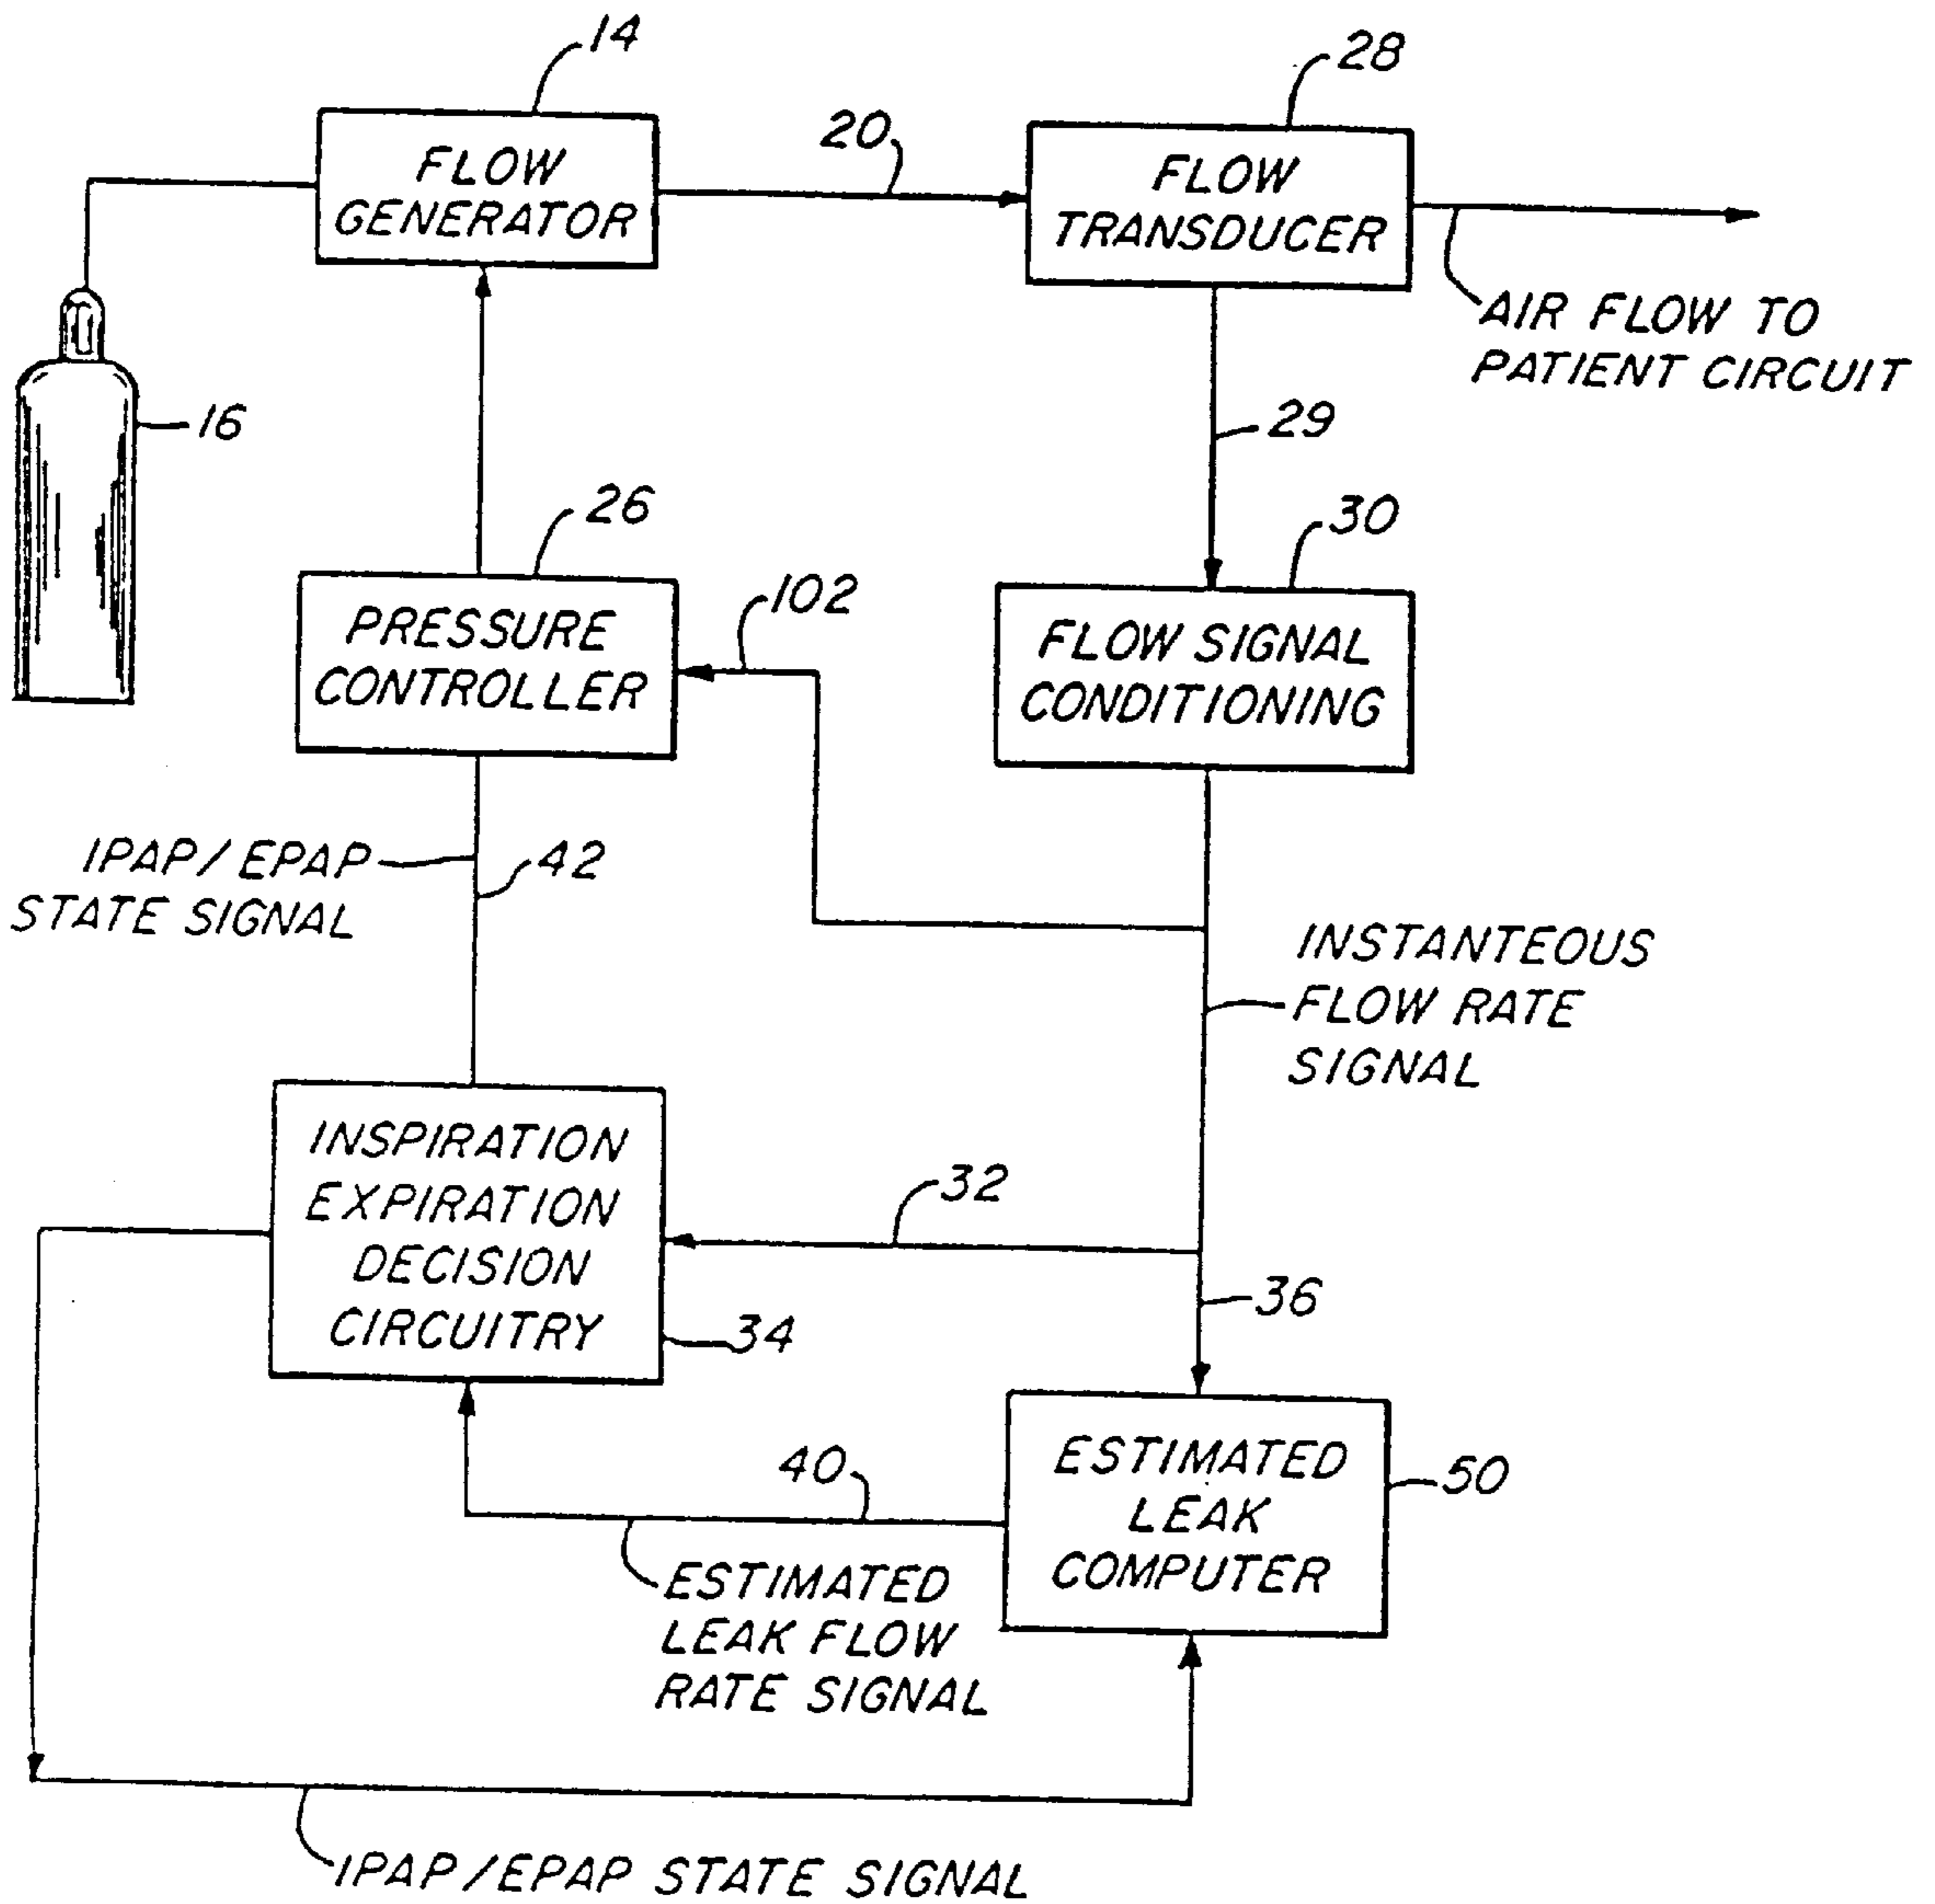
14
FLOW GENERATOR
20
28
FLOW TRANSDUCER
AIR FLOW TO PATIENT CIRCUIT
16
29
26
30
PRESSURE CONTROLLER
102
FLOW SIGNAL CONDITIONING
IPAP / EPAP STATE SIGNAL
42
INSTANTEOUS FLOW RATE SIGNAL
INSPIRATION EXPIRATION DECISION CIRCUITRY
32
36
34
40
ESTIMATED LEAK COMPUTER
50
ESTIMATED LEAK FLOW RATE SIGNAL
IPAP / EPAP STATE SIGNAL